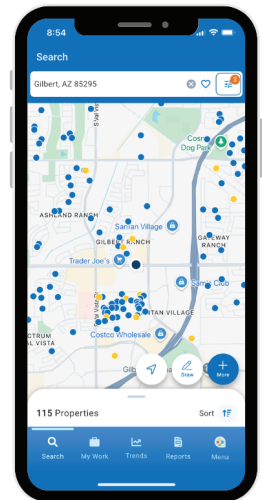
8:54

Search

Gilbert, AZ 85295

3

S Val Vista

Cosr
Dog Park

ASHLAND RANCH

San Tan Village

GILBERT RANCH

GATEWAY RANCH

Trader Joe's

Sam's Club

SAN TAN VILLAGE

Costco Wholesale

CTRUM
AL VISTA

Gilb

Draw

More

115 Properties

Sort

Search

My Work

Trends

Reports

Menu